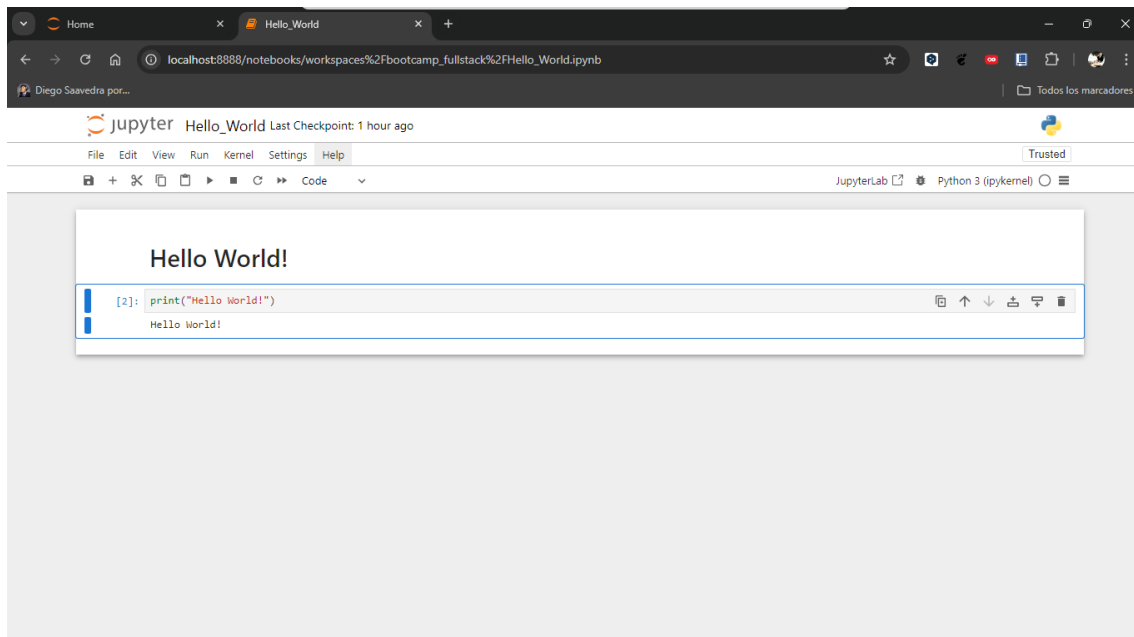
Home
Hello_World
localhost:8888/notebooks/workspaces%2Fbootcamp_fullstack%2FHello_World.ipynb
Diego Saavedra por...
Todos los marcadores
jupyter Hello_World Last Checkpoint: 1 hour ago
File Edit View Run Kernel Settings Help
Trusted
Code
JupyterLab Python 3 (ipykernel)

Hello World!

[2]: print("Hello World!")

Hello World!